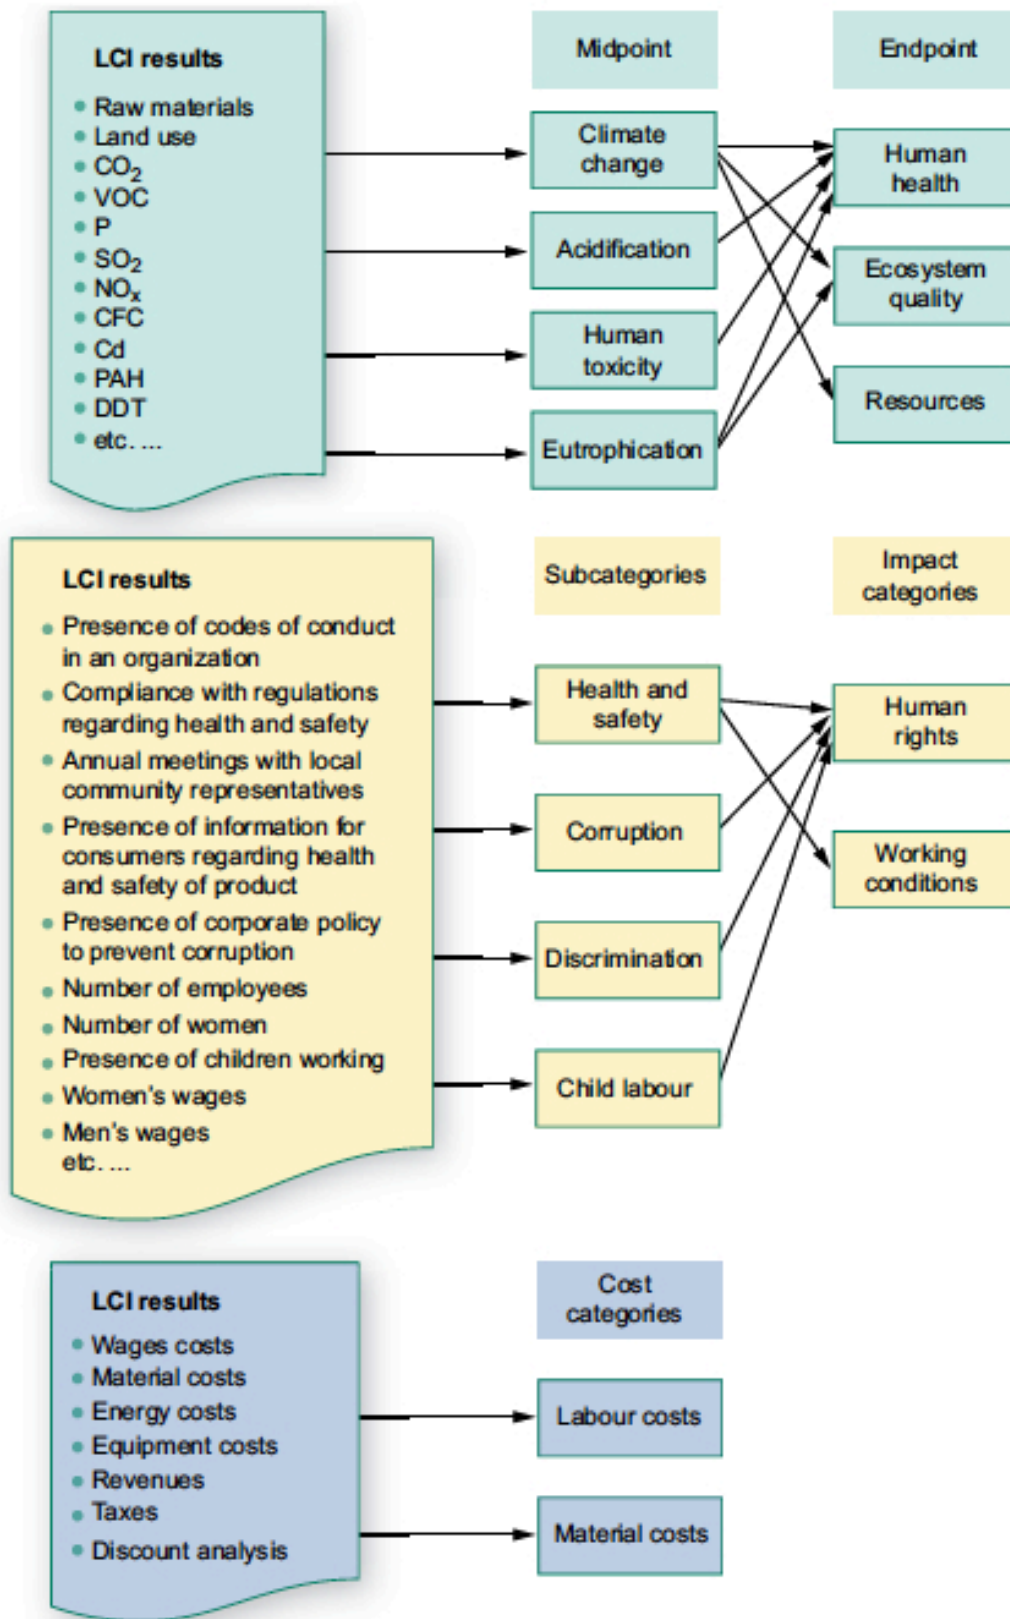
LCI results

- Raw materials
- Land use
- $CO_2$
- VOC
- P
- $SO_2$
- $NO_x$
- CFC
- Cd
- PAH
- DDT
- etc. ...

Midpoint

Climate change

Acidification

Human toxicity

Eutrophication

Endpoint

Human health

Ecosystem quality

Resources

LCI results

- Presence of codes of conduct in an organization
- Compliance with regulations regarding health and safety
- Annual meetings with local community representatives
- Presence of information for consumers regarding health and safety of product
- Presence of corporate policy to prevent corruption
- Number of employees
- Number of women
- Presence of children working
- Women's wages
- Men's wages

etc. ...

Subcategories

Health and safety

Corruption

Discrimination

Child labour

Impact categories

Human rights

Working conditions

LCI results

- Wages costs
- Material costs
- Energy costs
- Equipment costs
- Revenues
- Taxes
- Discount analysis

Cost categories

Labour costs

Material costs